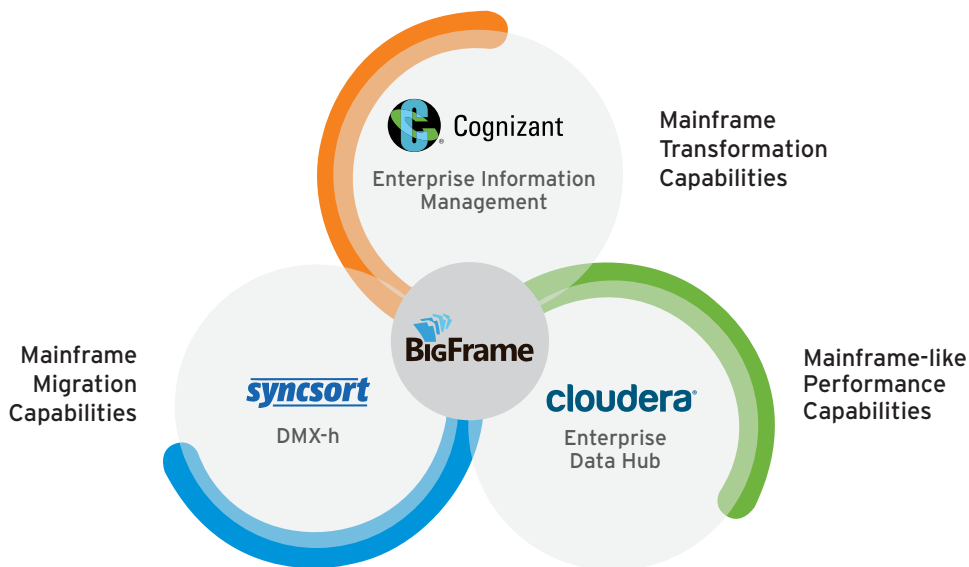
Cognizant

Enterprise Information Management

Mainframe Transformation Capabilities

Mainframe Migration Capabilities

BIGFrame

syncsort

DMX-h

cloudera

Enterprise Data Hub

Mainframe-like Performance Capabilities